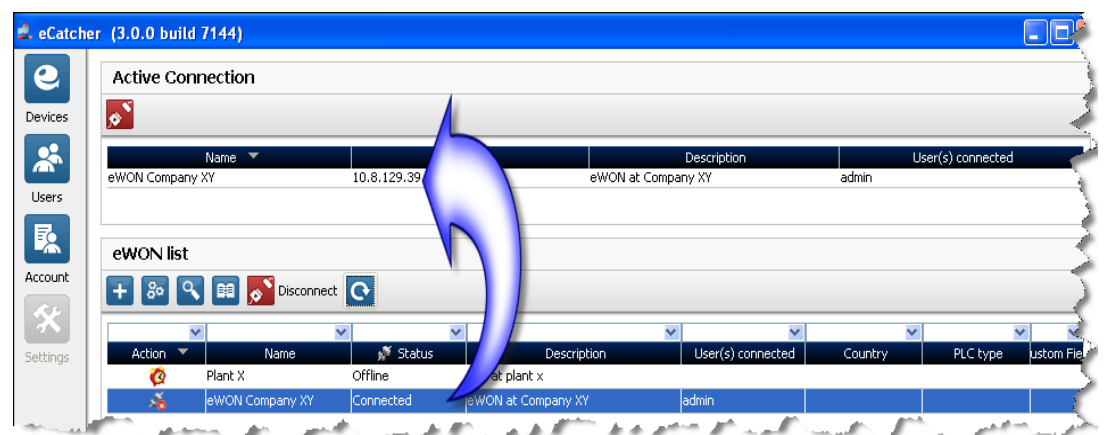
eCatcher (3.0.0 build 7144)

Devices

Users

Account

Settings

Active Connection

| Name | | Description | User(s) connected |
|---|---|---|---|
| eWON Company XY | 10.8.129.39 | eWON at Company XY | admin |

eWON list

Disconnect

| Action | Name | Status | Description | User(s) connected | Country | PLC type | ustom Fie |
|---|---|---|---|---|---|---|---|
| | Plant X | Offline | at plant x | | | | |
| | eWON Company XY | Connected | eWON at Company XY | admin | | | |